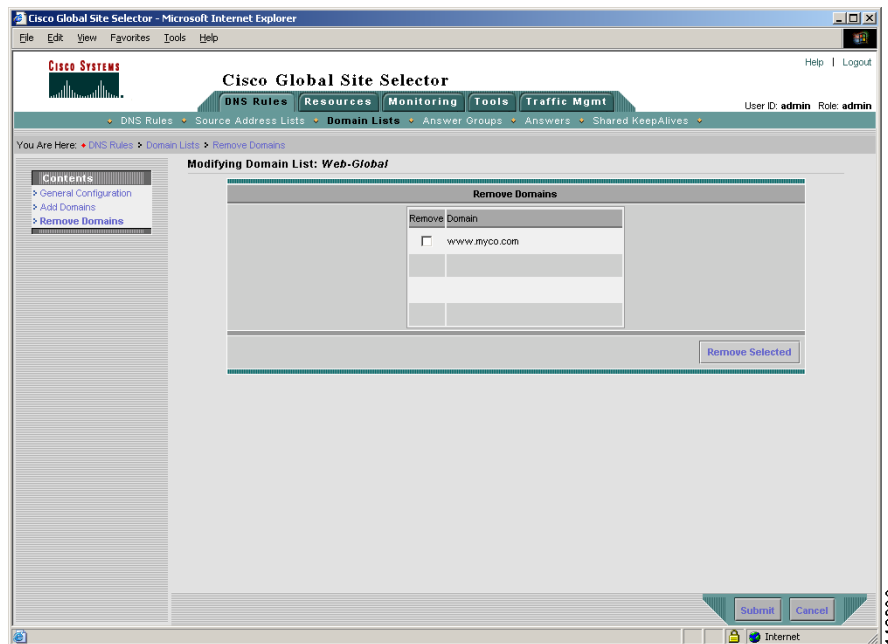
Cisco Global Site Selector - Microsoft Internet Explorer

File Edit View Favorites Tools Help

CISCO SYSTEMS

Cisco Global Site Selector

Help | Logout

DNS Rules | Resources | Monitoring | Tools | Traffic Mgmt

User ID: admin Role: admin

DNS Rules • Source Address Lists • Domain Lists • Answer Groups • Answers • Shared KeepAlives •

You Are Here: • DNS Rules > Domain Lists > Remove Domains

Contents
General Configuration
Add Domains
Remove Domains

Modifying Domain List: Web-Global

Remove Domains

| Remove | Domain |
|---|---|
| ☐ | www.myco.com |
| | |
| | |
| | |

Remove Selected

Submit Cancel

Internet

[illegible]